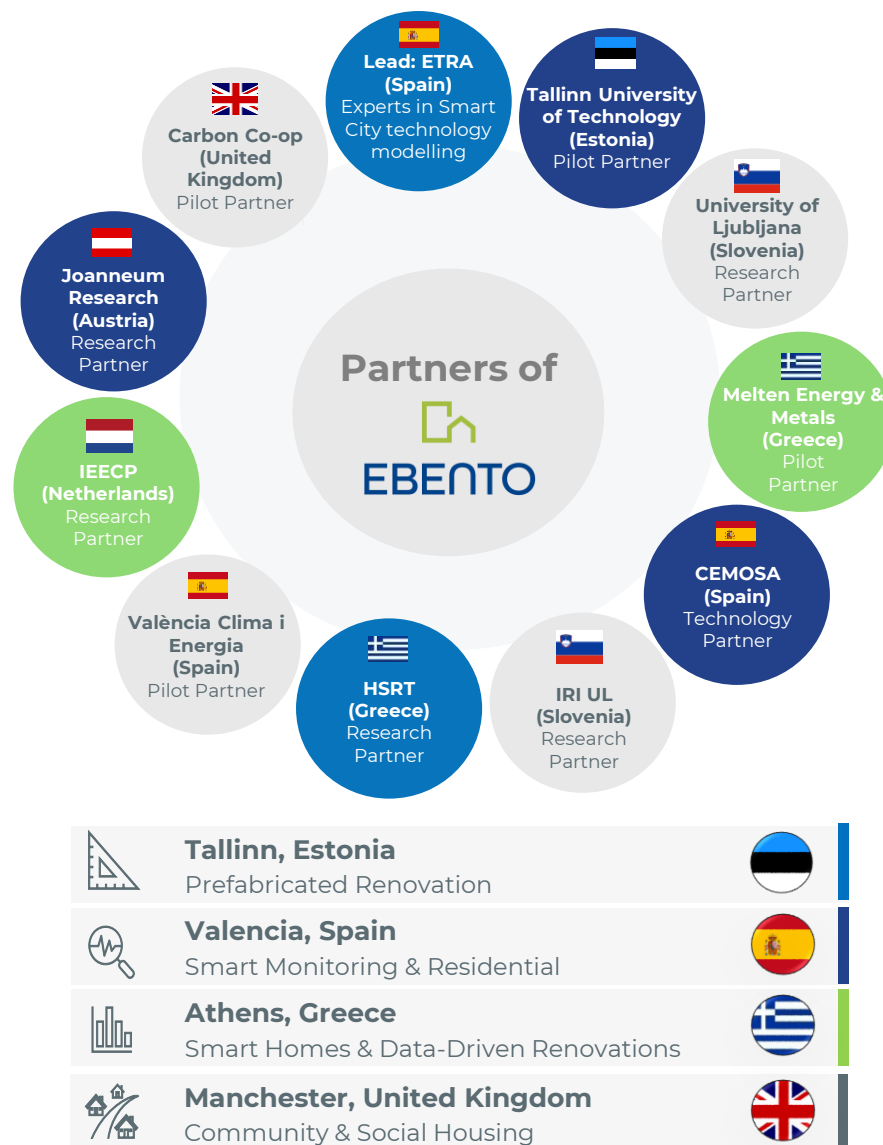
Lead: ETRA (Spain)
Experts in Smart City technology modelling

Tallinn University of Technology (Estonia)
Pilot Partner

University of Ljubljana (Slovenia)
Research Partner

Melten Energy & Metals (Greece)
Pilot Partner

CEMOSA (Spain)
Technology Partner

IRI UL (Slovenia)
Research Partner

HSRT (Greece)
Research Partner

València Clima i Energia (Spain)
Pilot Partner

IEECP (Netherlands)
Research Partner

Joanneum Research (Austria)
Research Partner

Carbon Co-op (United Kingdom)
Pilot Partner

Partners of
EBENTO

Tallinn, Estonia
Prefabricated Renovation

Valencia, Spain
Smart Monitoring & Residential

Athens, Greece
Smart Homes & Data-Driven Renovations

Manchester, United Kingdom
Community & Social Housing